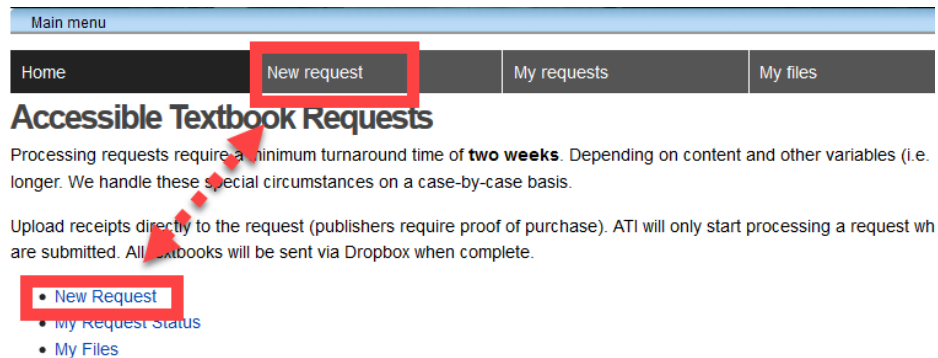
Main menu

Home | New request | My requests | My files

Accessible Textbook Requests

Processing requests require a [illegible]inimum turnaround time of **two weeks**. Depending on content and other variables (i.e. longer. We handle these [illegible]ecial circumstances on a case-by-case basis.

Upload receipts directly to the request (publishers require proof of purchase). ATI will only start processing a request wh are submitted. All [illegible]xtbooks will be sent via Dropbox when complete.

- New Request
- My Request Status
- My Files